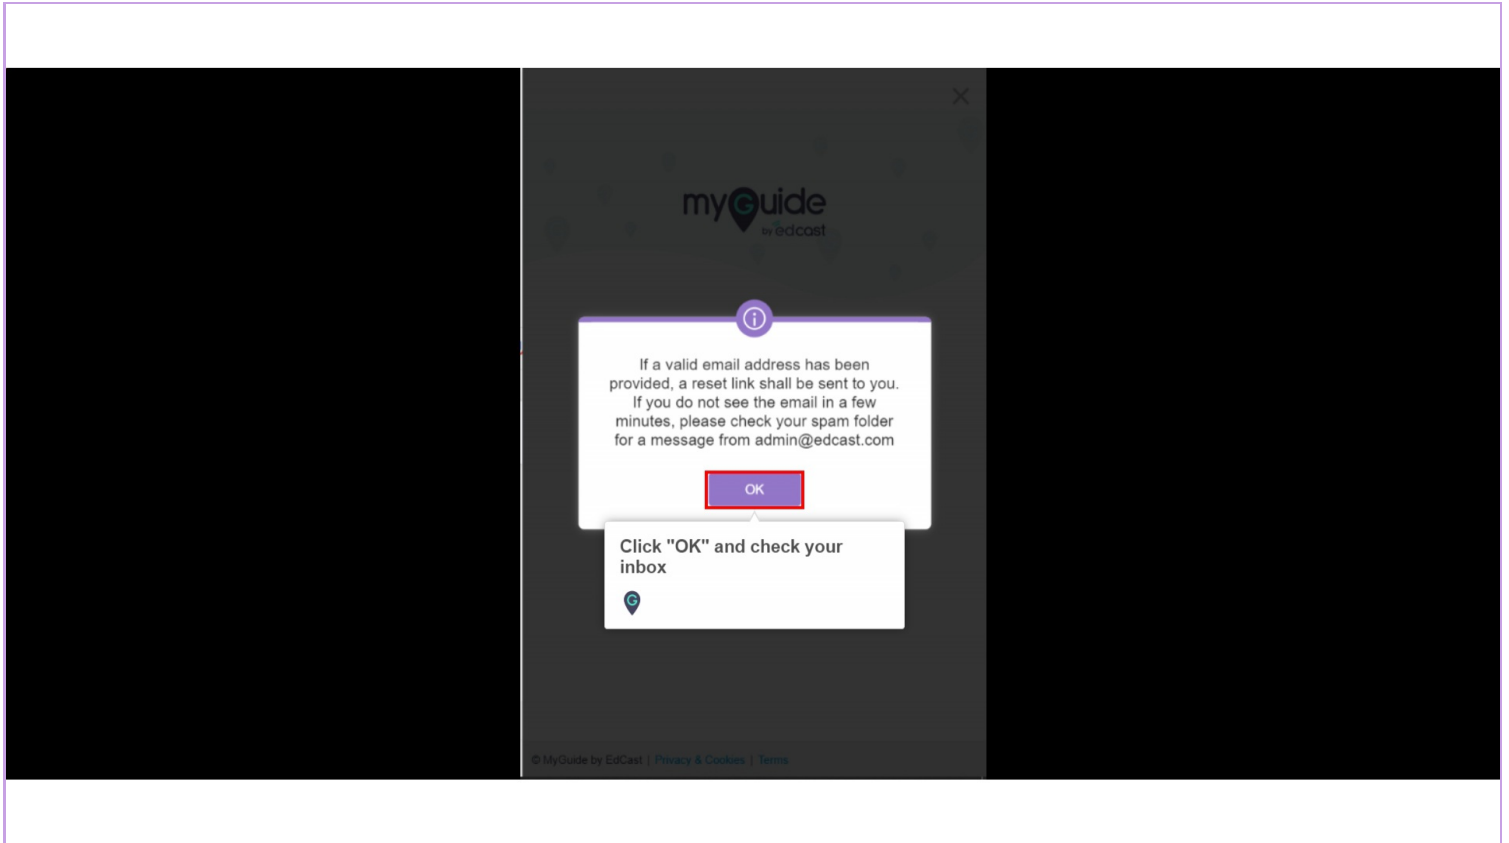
myGuide by edcast

If a valid email address has been provided, a reset link shall be sent to you. If you do not see the email in a few minutes, please check your spam folder for a message from admin@edcast.com

OK

Click "OK" and check your inbox

© MyGuide by EdCast | Privacy & Cookies | Terms